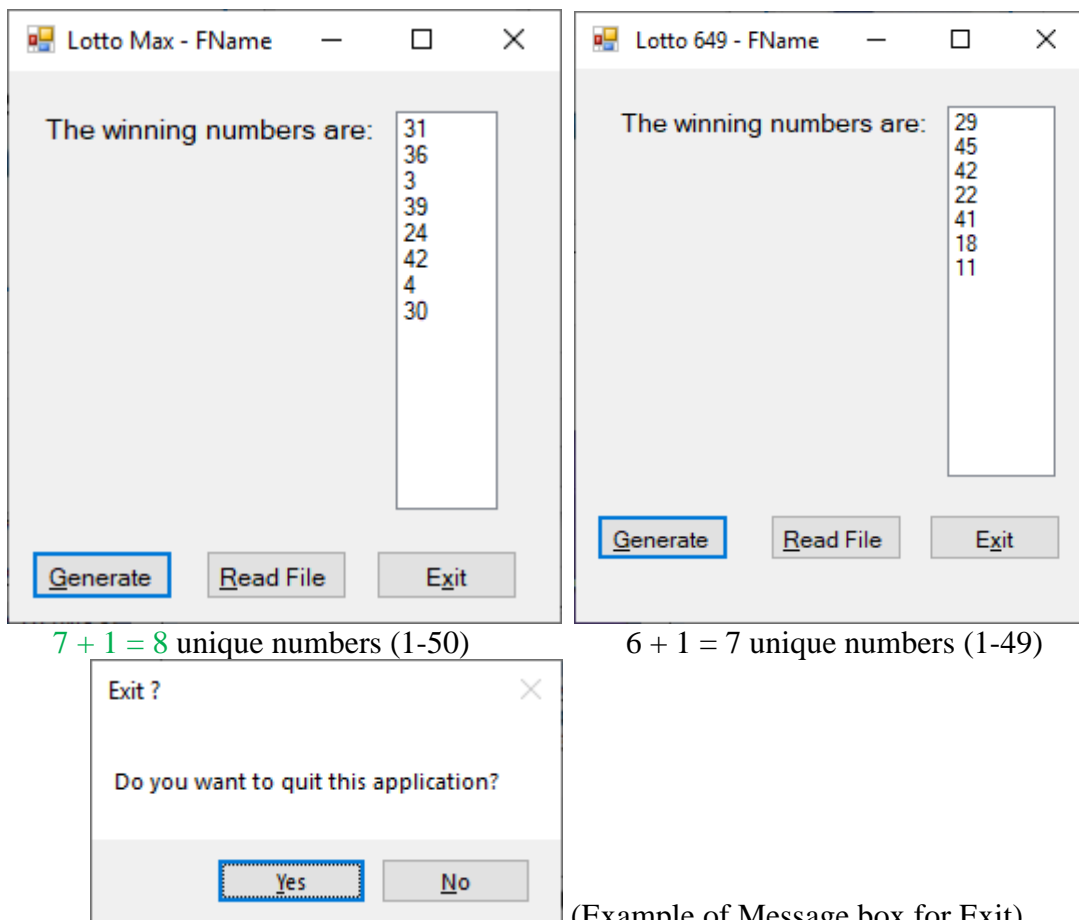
Lotto Max - FName

The winning numbers are:

31
36
3
39
24
42
4
30

Generate
Read File
Exit

$7 + 1 = 8$ unique numbers (1-50)

Lotto 649 - FName

The winning numbers are:

29
45
42
22
41
18
11

Generate
Read File
Exit

$6 + 1 = 7$ unique numbers (1-49)

Exit ?

Do you want to quit this application?

Yes
No

(Example of Message box for Exit)